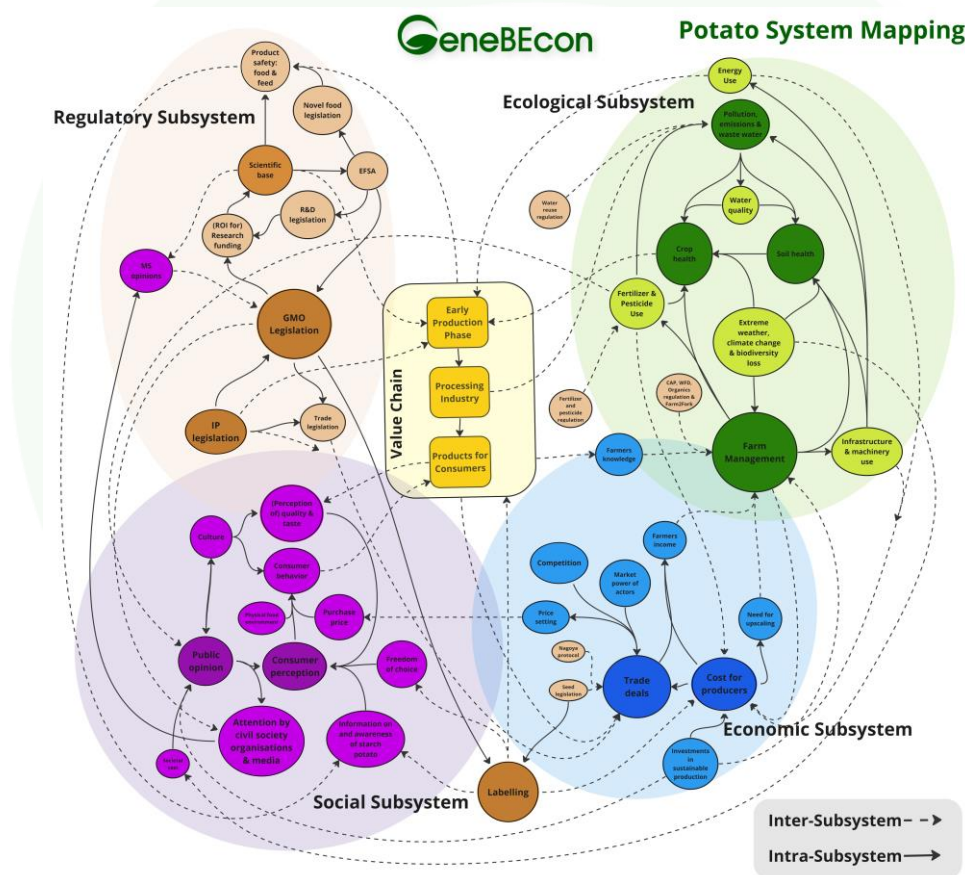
GeneBEcon

Potato System Mapping

Regulatory Subsystem

Product safety: food & feed

Novel food legislation

Scientific base

EFSA

R&D legislation

(ROI for) Research funding

MS opinions

GMO Legislation

IP legislation

Trade legislation

Ecological Subsystem

Energy Use

Pollution, emissions & waste water

Water reuse regulation

Water quality

Crop health

Soil health

Fertilizer & Pesticide Use

Extreme weather, climate change & biodiversity loss

Fertilizer and pesticide regulation

CAP, WFD, Organics regulation & Farm2Fork

Farm Management

Infrastructure & machinery use

Value Chain

Early Production Phase

Processing Industry

Products for Consumers

Farmers knowledge

Social Subsystem

Culture

(Perception of) quality & taste

Consumer behavior

Physical food environment

Purchase price

Public opinion

Consumer perception

Freedom of choice

Attention by civil society organisations & media

Information on and awareness of starch potato

Societal ideas

Labelling

Economic Subsystem

Farmers income

Competition

Market power of actors

Price setting

Need for upscaling

Nagoya protocol

Seed legislation

Trade deals

Cost for producers

Investments in sustainable production

Inter-Subsystem

Intra-Subsystem